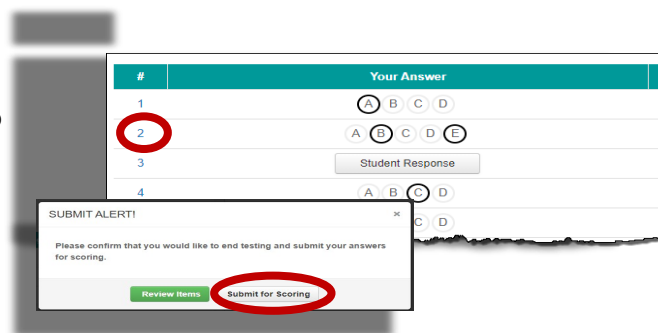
| # | Your Answer |
|---|---|
| 1 | A B C D |
| 2 | A B C D E |
| 3 | Student Response |
| 4 | A B C D |
| | C D |

SUBMIT ALERT! ×

Please confirm that you would like to end testing and submit your answers for scoring.

Review Items Submit for Scoring